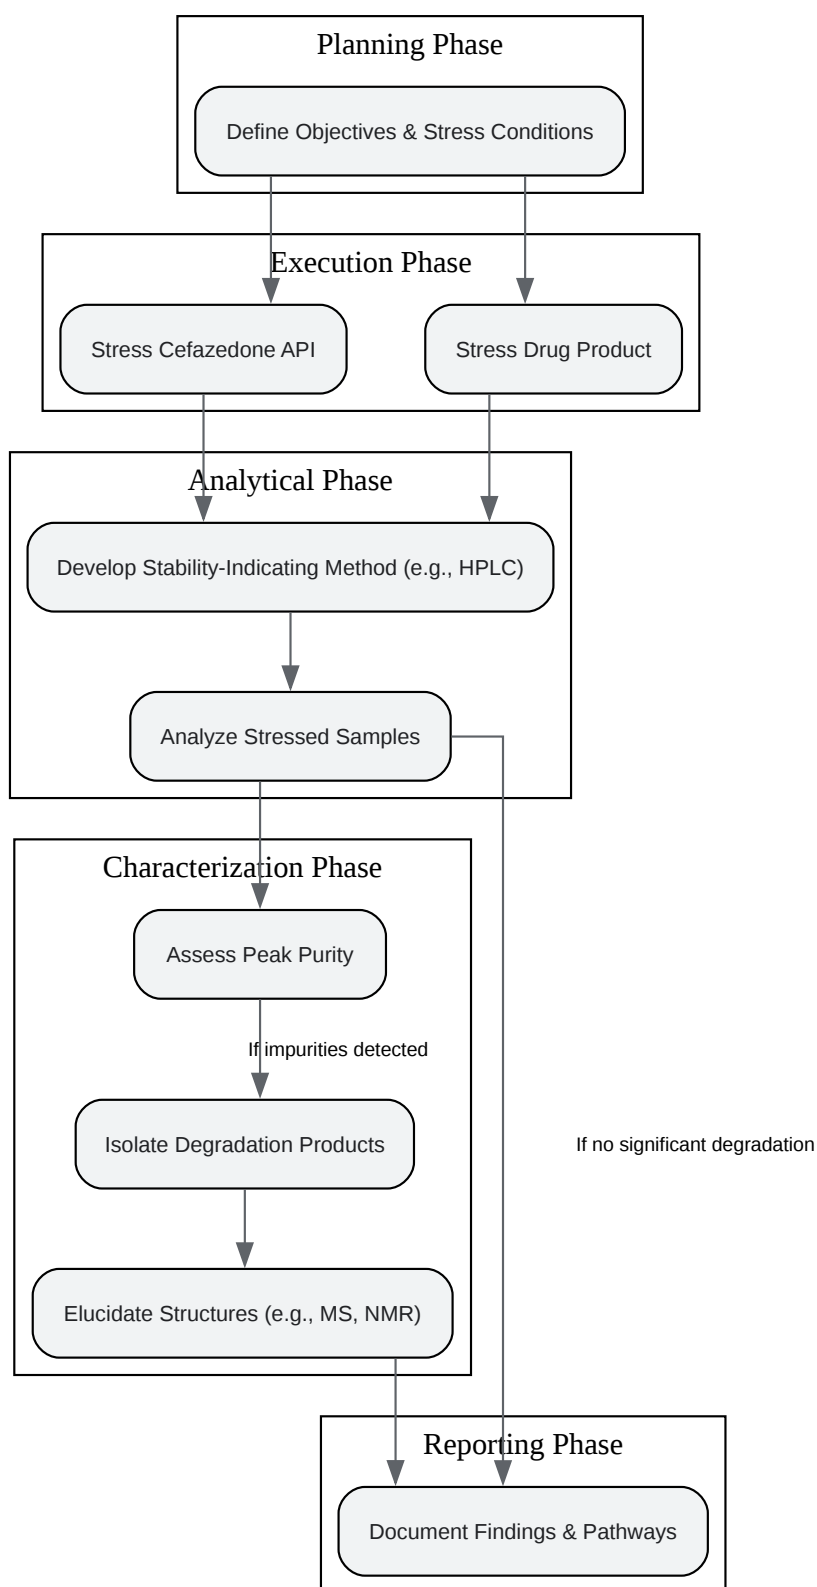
Planning Phase

Define Objectives & Stress Conditions

Execution Phase

Stress Cefazedone API

Stress Drug Product

Analytical Phase

Develop Stability-Indicating Method (e.g., HPLC)

Analyze Stressed Samples

Characterization Phase

Assess Peak Purity

If impurities detected

Isolate Degradation Products

Elucidate Structures (e.g., MS, NMR)

If no significant degradation

Reporting Phase

Document Findings & Pathways